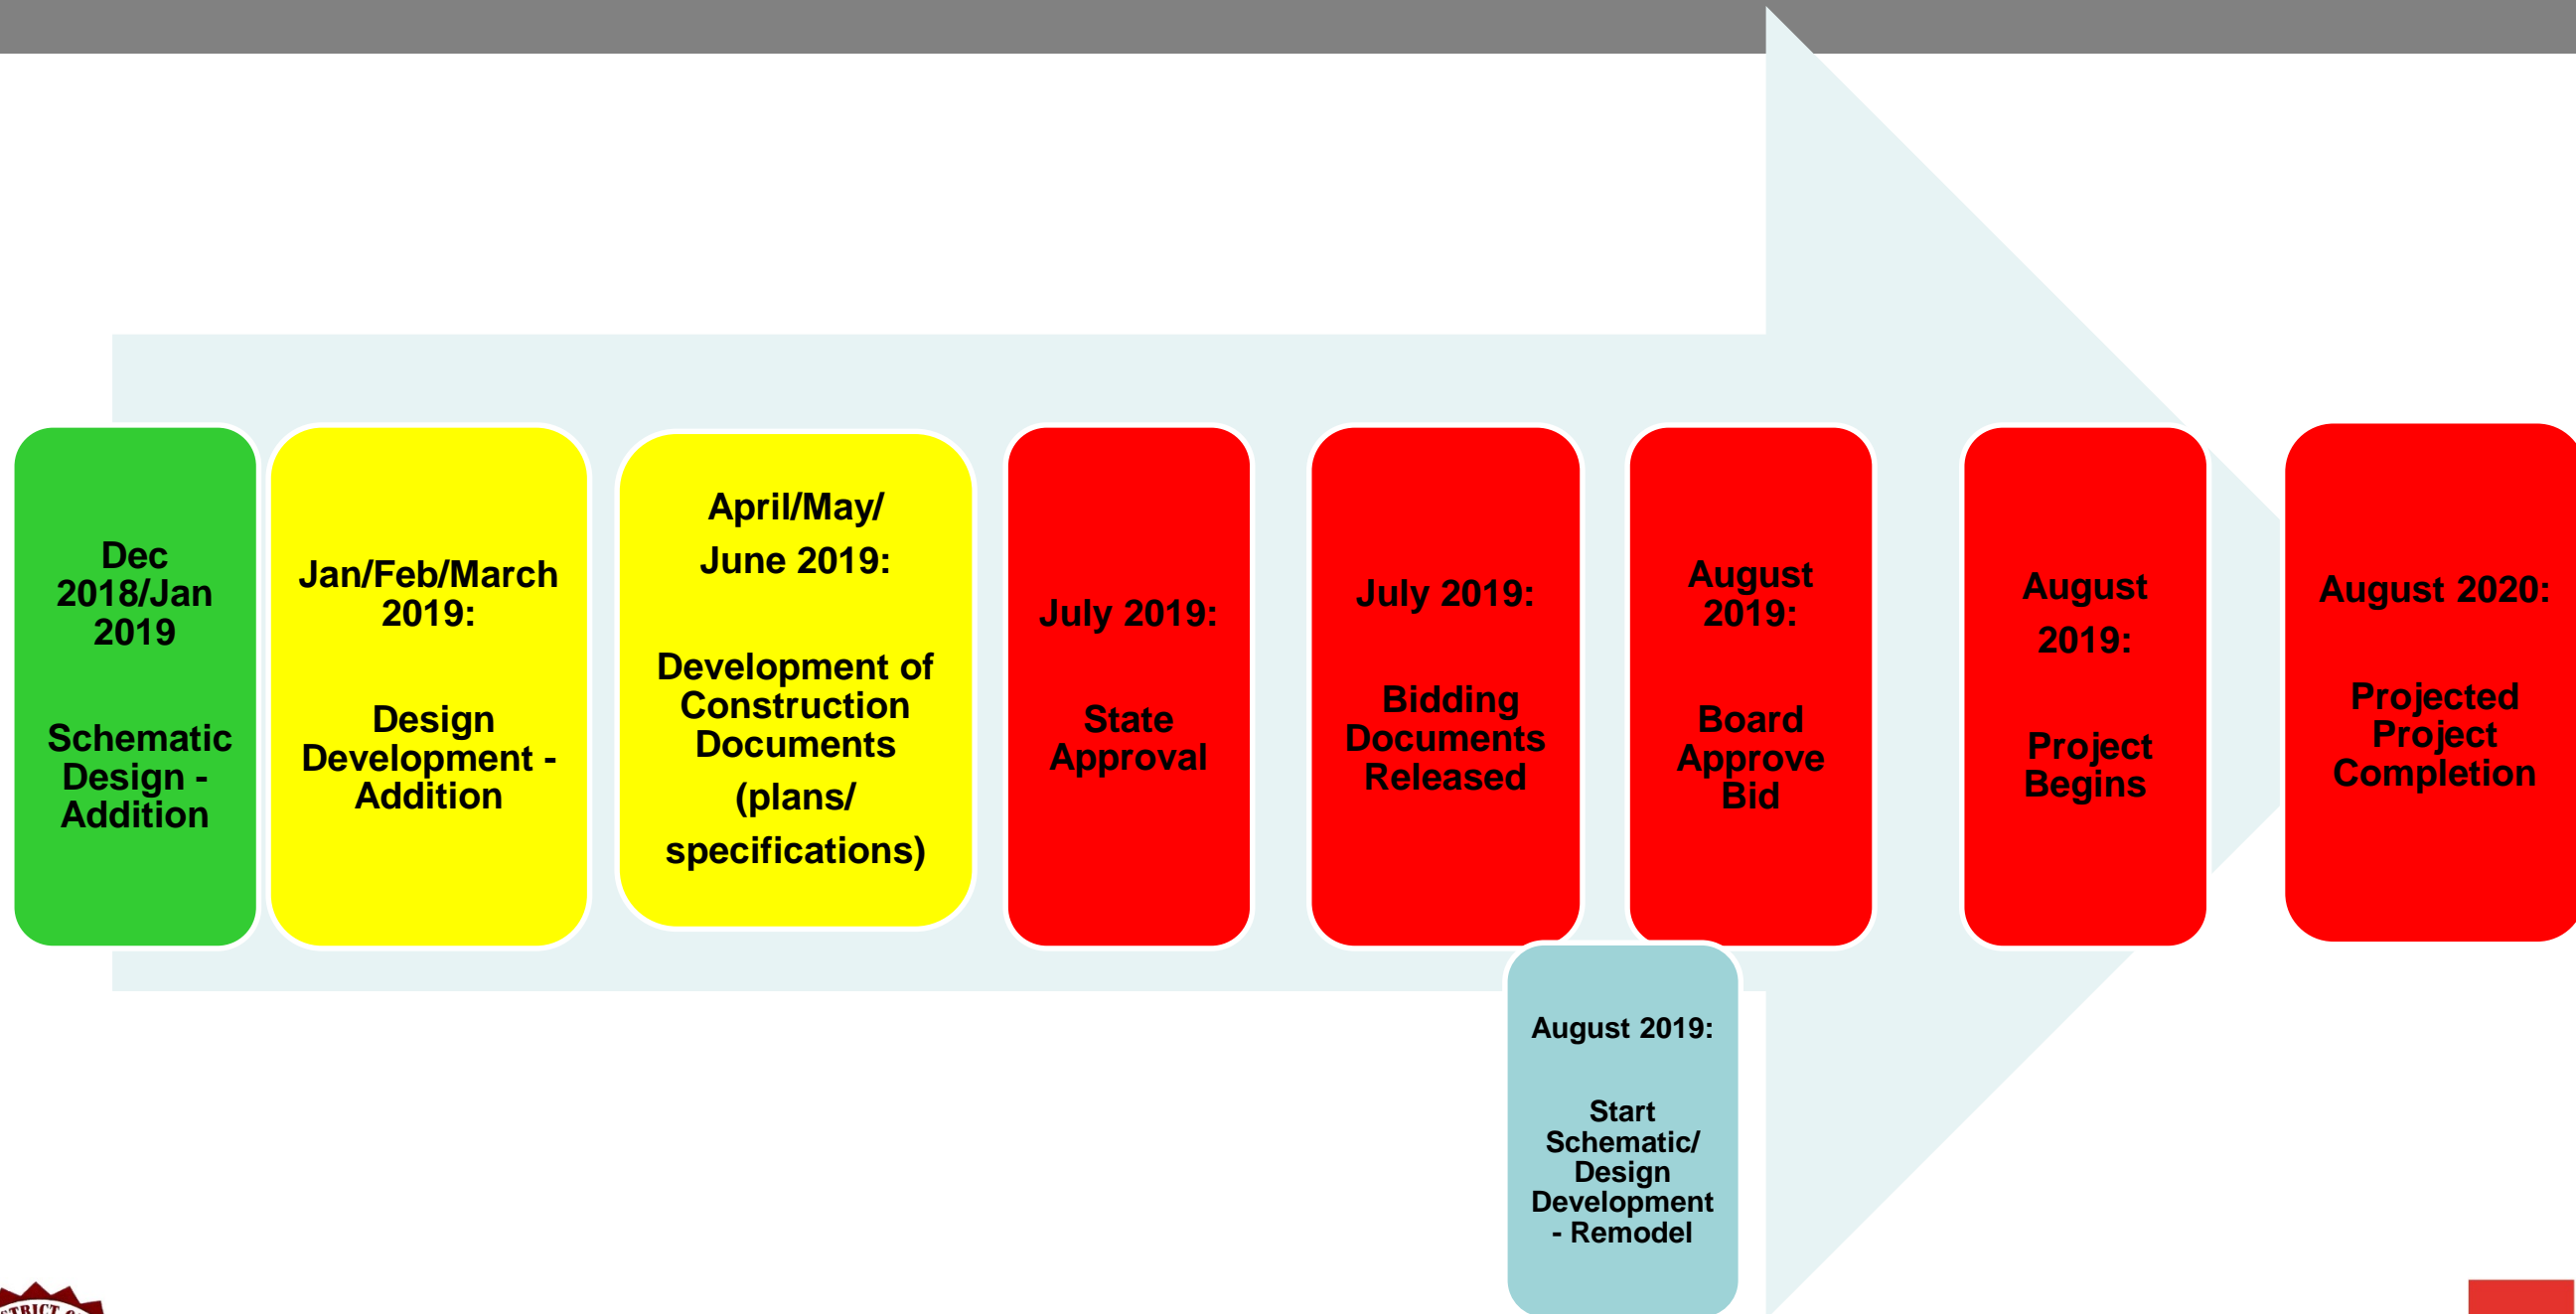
Dec 2018/Jan 2019

Schematic Design - Addition

Jan/Feb/March 2019:

Design Development - Addition

April/May/ June 2019:

Development of Construction Documents (plans/ specifications)

July 2019:

State Approval

July 2019:

Bidding Documents Released

August 2019:

Board Approve Bid

August 2019:

Project Begins

August 2020:

Projected Project Completion

August 2019:

Start Schematic/ Design Development - Remodel

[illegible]TRICT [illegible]